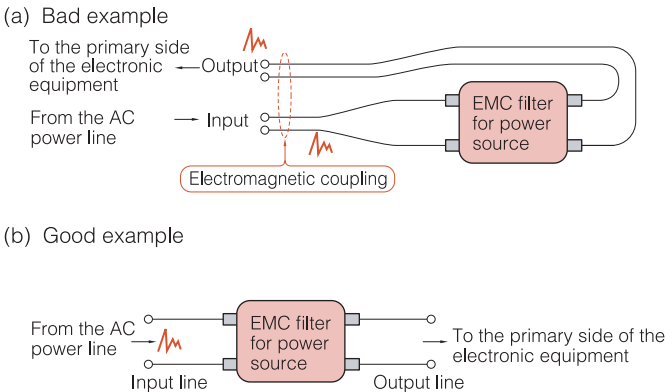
(a) Bad example

To the primary side of the electronic equipment

Output

From the AC power line

Input

EMC filter for power source

Electromagnetic coupling

(b) Good example

From the AC power line

EMC filter for power source

To the primary side of the electronic equipment

Input line

Output line